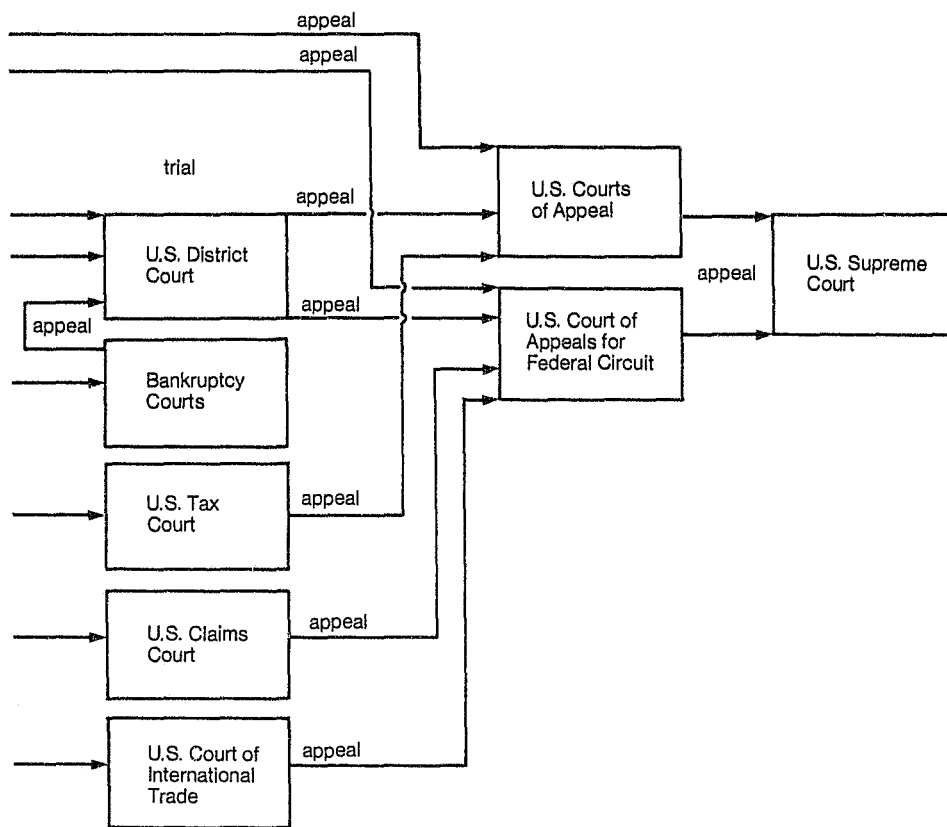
appeal

appeal

trial

appeal

U.S. District Court

appeal

appeal

Bankruptcy Courts

U.S. Tax Court

appeal

U.S. Claims Court

appeal

U.S. Court of International Trade

appeal

U.S. Courts of Appeal

U.S. Court of Appeals for Federal Circuit

appeal

U.S. Supreme Court